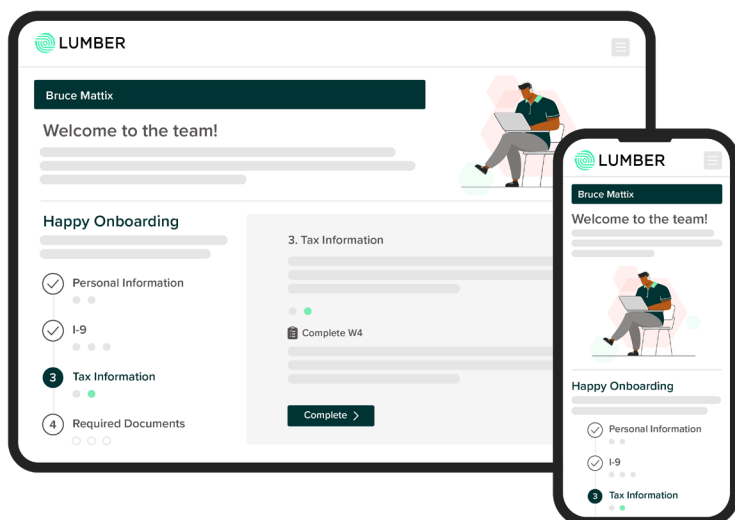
LUMBER

Bruce Mattix

Welcome to the team!

Happy Onboarding

Personal Information

I-9

3 Tax Information

4 Required Documents

3. Tax Information

Complete W4

Complete

LUMBER

Bruce Mattix

Welcome to the team!

Happy Onboarding

Personal Information

I-9

3 Tax Information